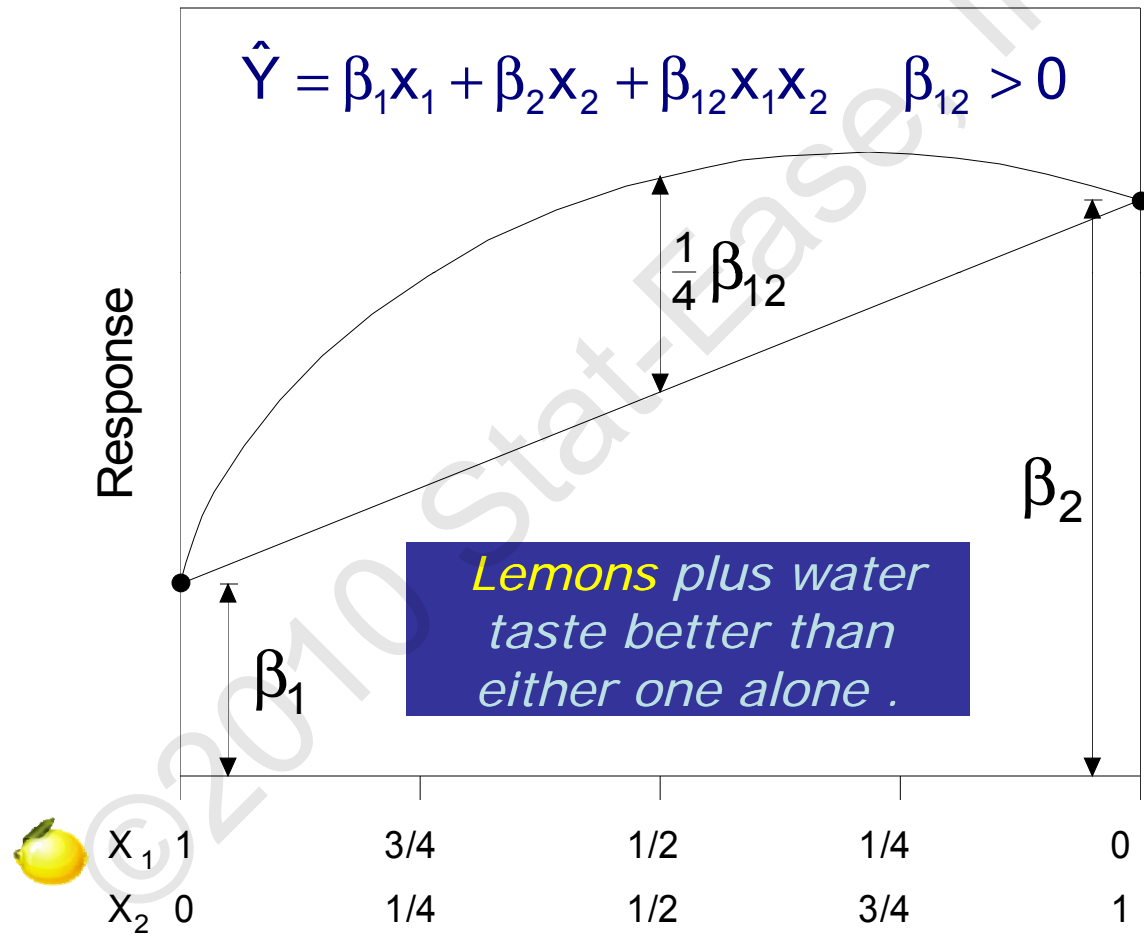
$\hat{Y} = \beta_1 x_1 + \beta_2 x_2 + \beta_{12} x_1 x_2 \quad \beta_{12} > 0$

$\frac{1}{4}\beta_{12}$

Response

$\beta_2$

$\beta_1$

Lemons plus water taste better than either one alone .

©2010 Stat-Ease, Inc.

| $X_1$ | 1 | 3/4 | 1/2 | 1/4 | 0 |
|---|---|---|---|---|---|
| $X_2$ | 0 | 1/4 | 1/2 | 3/4 | 1 |